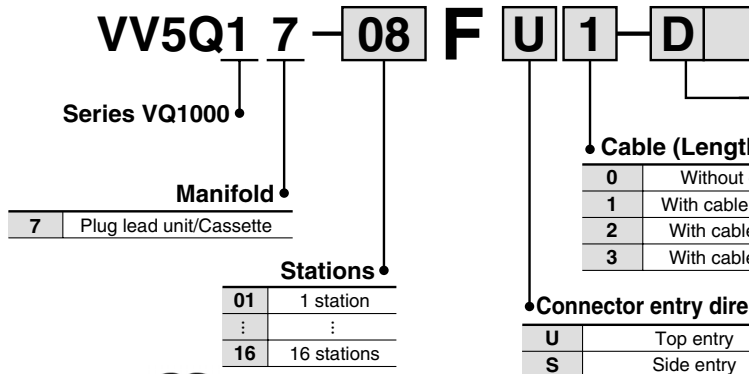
VV5Q1 7 – 08 F U 1 – D

Series VQ1000

Manifold

| 7 | Plug lead unit/Cassette |
|---|---|

Stations

| 01 | 1 station |
|---|---|
| ⋮ | ⋮ |
| 16 | 16 stations |

Cable (Lengt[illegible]

| 0 | Without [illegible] |
|---|---|
| 1 | With cable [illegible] |
| 2 | With cabl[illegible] |
| 3 | With cabl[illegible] |

Connector entry dire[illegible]

| U | Top entry |
|---|---|
| S | Side entry |